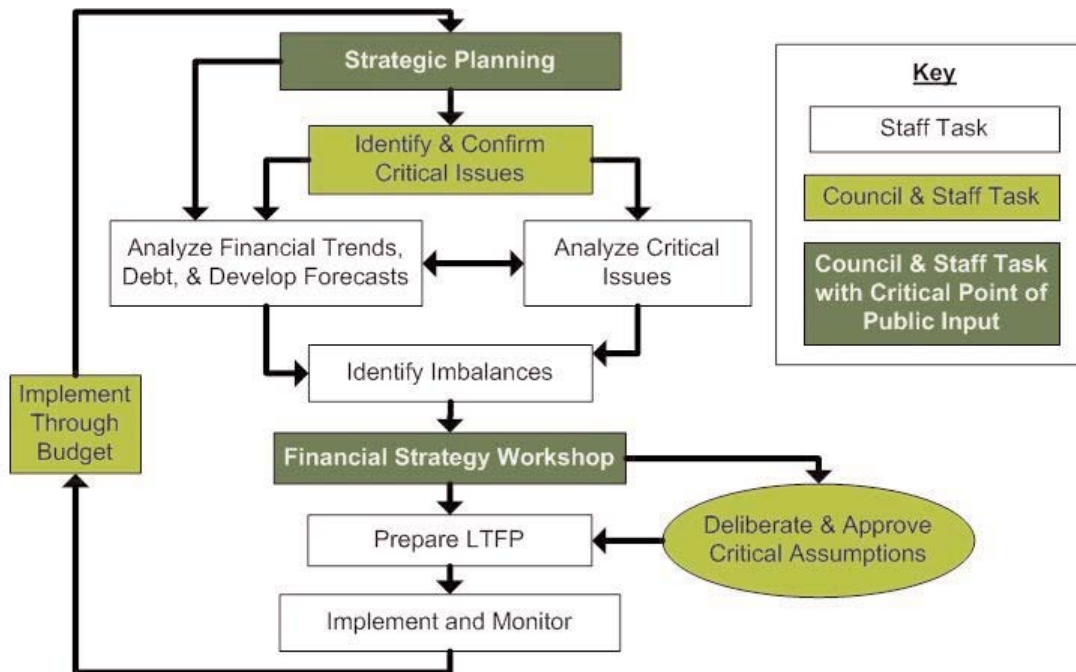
Strategic Planning

Identify & Confirm Critical Issues

Analyze Financial Trends, Debt, & Develop Forecasts

Analyze Critical Issues

Identify Imbalances

Financial Strategy Workshop

Prepare LTFP

Deliberate & Approve Critical Assumptions

Implement and Monitor

Implement Through Budget

Key

Staff Task

Council & Staff Task

Council & Staff Task with Critical Point of Public Input